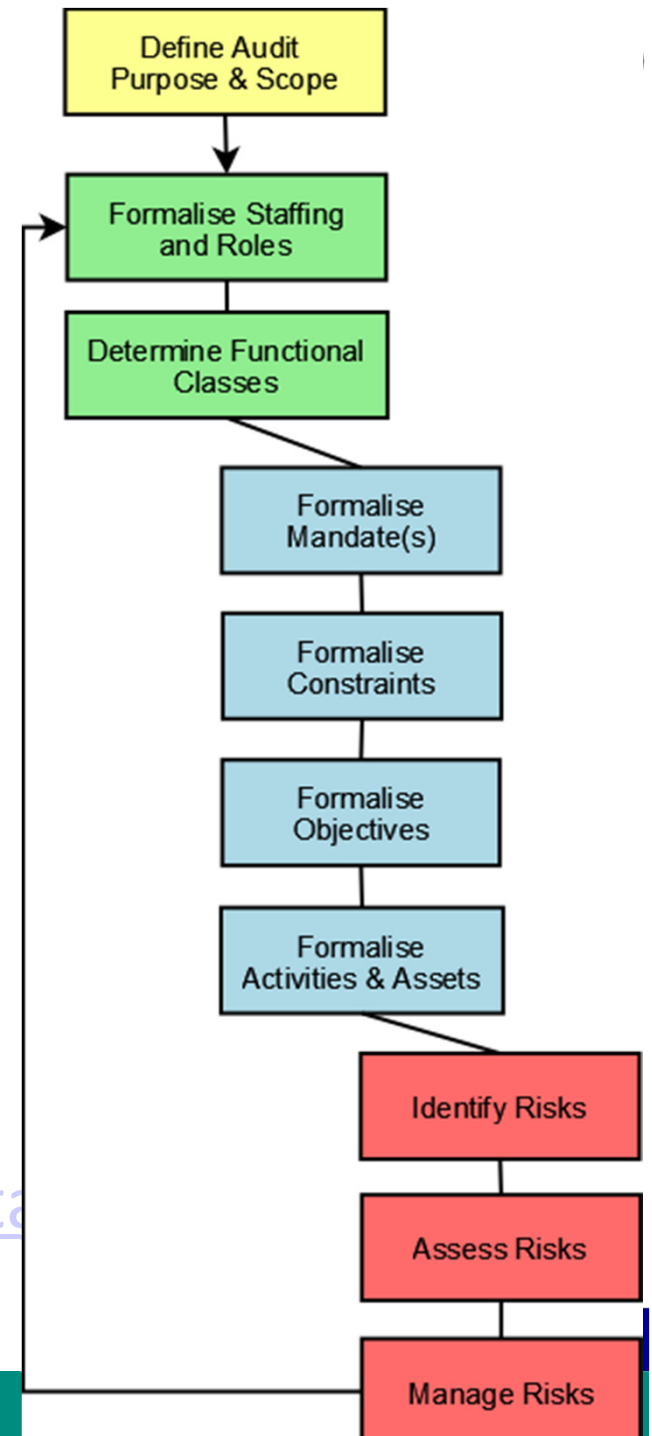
Define Audit Purpose & Scope

Formalise Staffing and Roles

Determine Functional Classes

Formalise Mandate(s)

Formalise Constraints

Formalise Objectives

Formalise Activities & Assets

Identify Risks

Assess Risks

Manage Risks